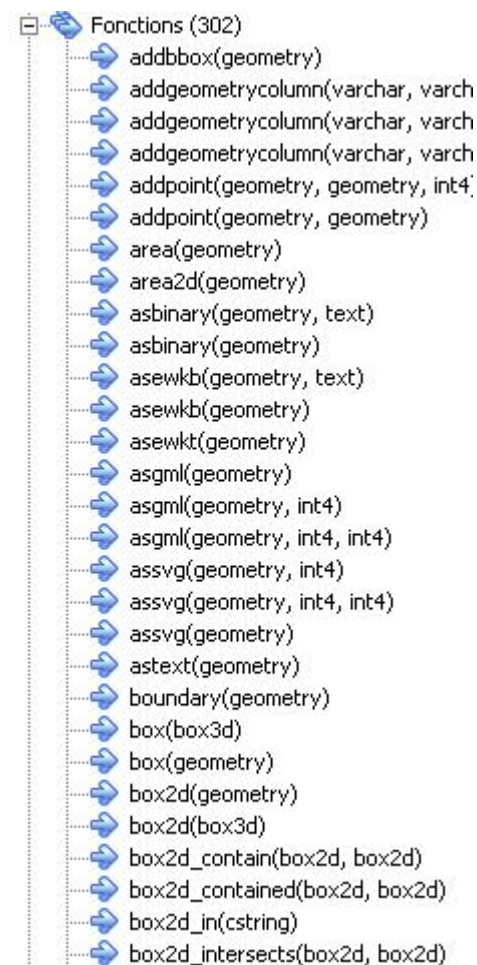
Fonctions (302)
addbbox(geometry)
addgeometrycolumn(varchar, varch
addgeometrycolumn(varchar, varch
addgeometrycolumn(varchar, varch
addpoint(geometry, geometry, int4)
addpoint(geometry, geometry)
area(geometry)
area2d(geometry)
asbinary(geometry, text)
asbinary(geometry)
asewkb(geometry, text)
asewkb(geometry)
asewkt(geometry)
asgml(geometry)
asgml(geometry, int4)
asgml(geometry, int4, int4)
assvg(geometry, int4)
assvg(geometry, int4, int4)
assvg(geometry)
astext(geometry)
boundary(geometry)
box(box3d)
box(geometry)
box2d(geometry)
box2d(box3d)
box2d_contain(box2d, box2d)
box2d_contained(box2d, box2d)
box2d_in(cstring)
box2d_intersects(box2d, box2d)